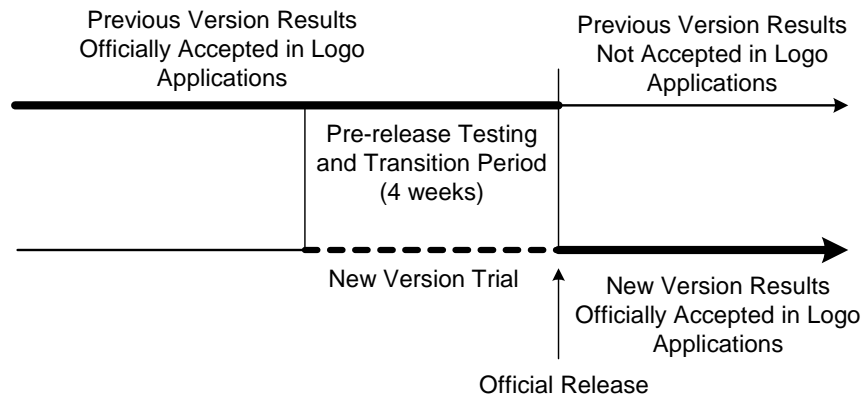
Previous Version Results Officially Accepted in Logo Applications

Previous Version Results Not Accepted in Logo Applications

Pre-release Testing and Transition Period (4 weeks)

New Version Trial

New Version Results Officially Accepted in Logo Applications

Official Release